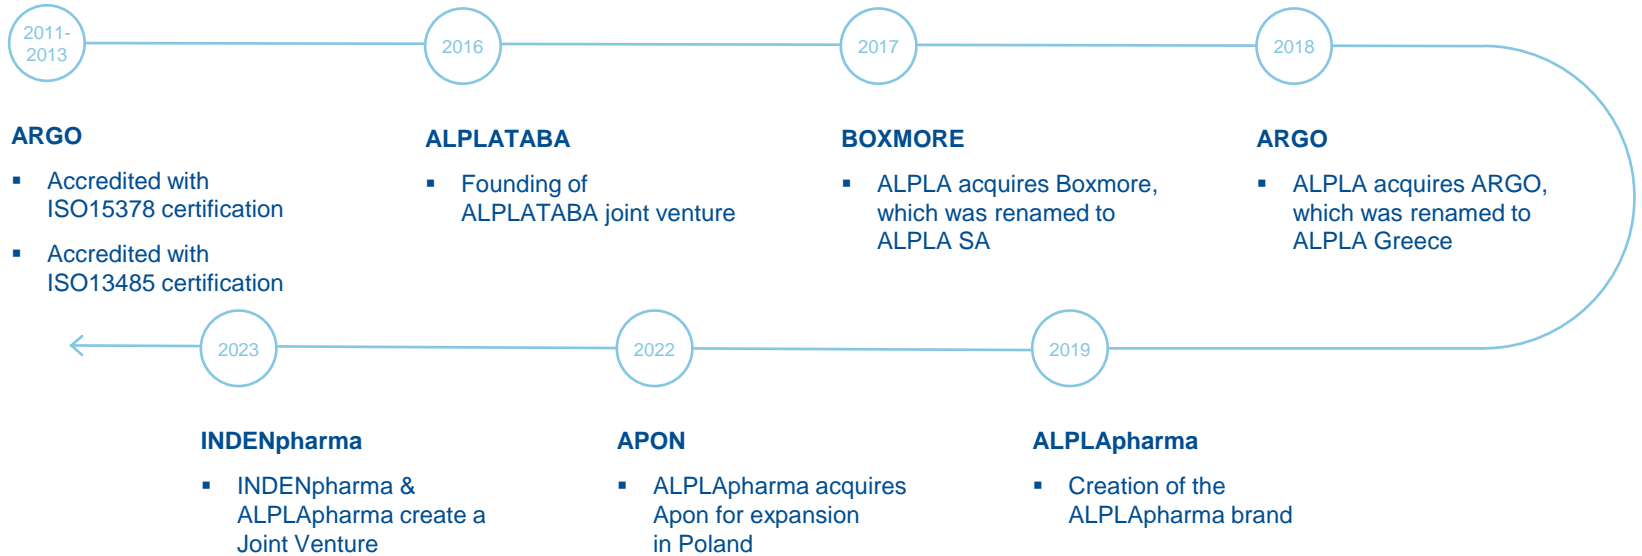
2011-2013

ARGO

- Accredited with ISO15378 certification
- Accredited with ISO13485 certification

2016

ALPLATABA

- Founding of ALPLATABA joint venture

2017

BOXMORE

- ALPLA acquires Boxmore, which was renamed to ALPLA SA

2018

ARGO

- ALPLA acquires ARGO, which was renamed to ALPLA Greece

2019

ALPLApharma

- Creation of the ALPLApharma brand

2022

APON

- ALPLApharma acquires Apon for expansion in Poland

2023

INDENpharma

- INDENpharma & ALPLApharma create a Joint Venture